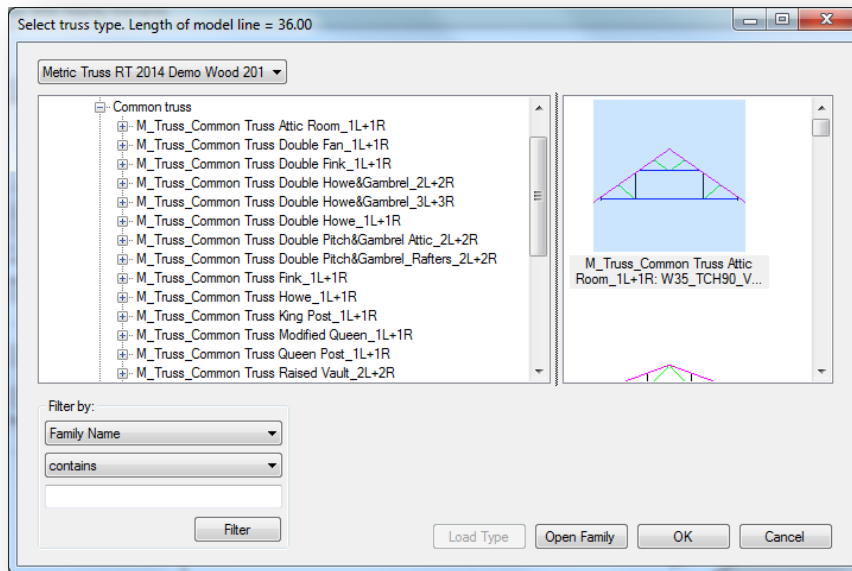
Select truss type. Length of model line = 36.00

Metric Truss RT 2014 Demo Wood 201

Common truss
M_Truss_Common Truss Attic Room_1L+1R
M_Truss_Common Truss Double Fan_1L+1R
M_Truss_Common Truss Double Fink_1L+1R
M_Truss_Common Truss Double Howe&Gambrel_2L+2R
M_Truss_Common Truss Double Howe&Gambrel_3L+3R
M_Truss_Common Truss Double Howe_1L+1R
M_Truss_Common Truss Double Pitch&Gambrel Attic_2L+2R
M_Truss_Common Truss Double Pitch&Gambrel_Rafters_2L+2R
M_Truss_Common Truss Fink_1L+1R
M_Truss_Common Truss Howe_1L+1R
M_Truss_Common Truss King Post_1L+1R
M_Truss_Common Truss Modified Queen_1L+1R
M_Truss_Common Truss Queen Post_1L+1R
M_Truss_Common Truss Raised Vault_2L+2R

M_Truss_Common Truss Attic Room_1L+1R: W35_TCH90_V...

Filter by:
Family Name
contains
Filter

Load Type
Open Family
OK
Cancel